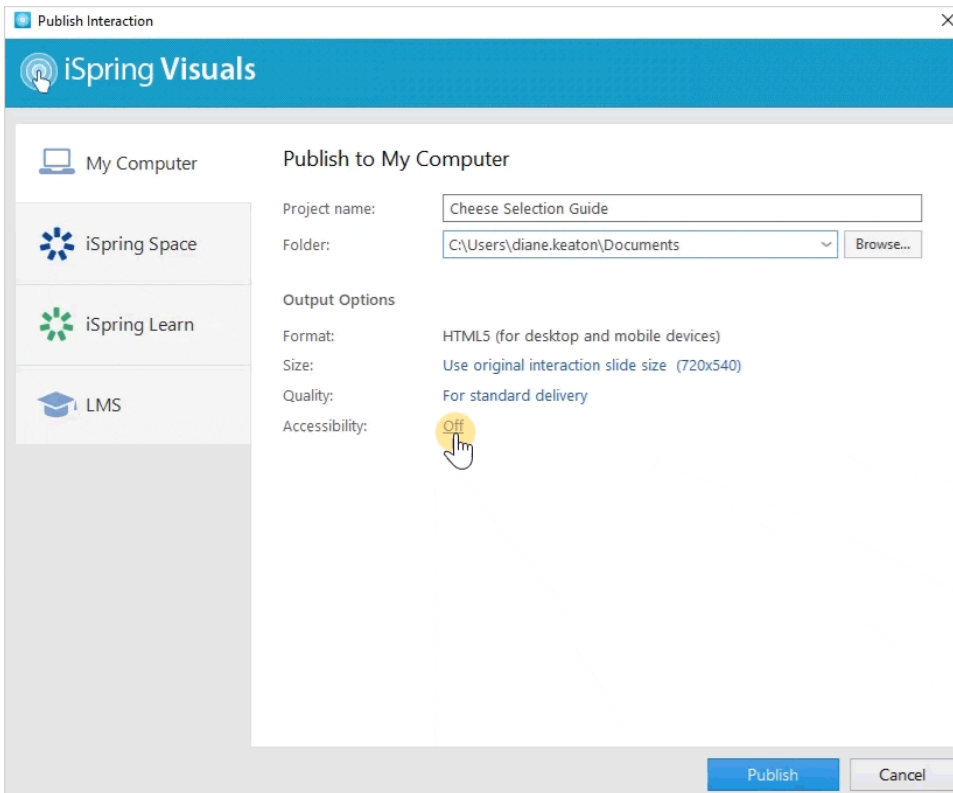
Publish Interaction

iSpring Visuals

My Computer

iSpring Space

iSpring Learn

LMS

Publish to My Computer

Project name: Cheese Selection Guide

Folder: C:\Users\diane.keaton\Documents Browse...

Output Options

Format: HTML5 (for desktop and mobile devices)

Size: Use original interaction slide size (720x540)

Quality: For standard delivery

Accessibility: Off

Publish Cancel